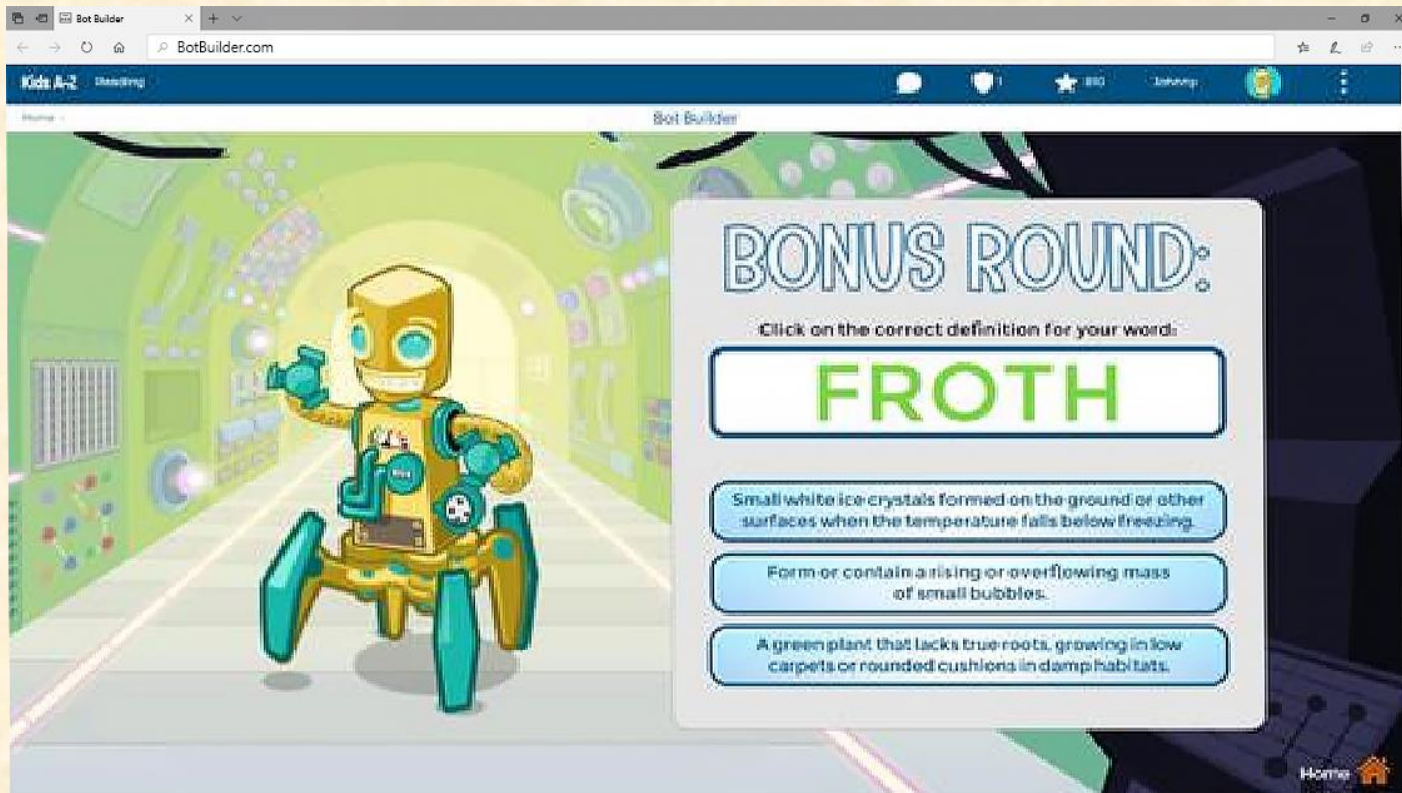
Bot Builder

BotBuilder.com

Kids A-Z Reading

1

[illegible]

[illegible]

Home

Bot Builder

BONUS ROUND:

Click on the correct definition for your word:

FROTH

Small white ice crystals formed on the ground or other surfaces when the temperature falls below freezing.

Form or contain a rising or overflowing mass of small bubbles.

A green plant that lacks true roots, growing in low carpets or rounded cushions in damp habitats.

Home